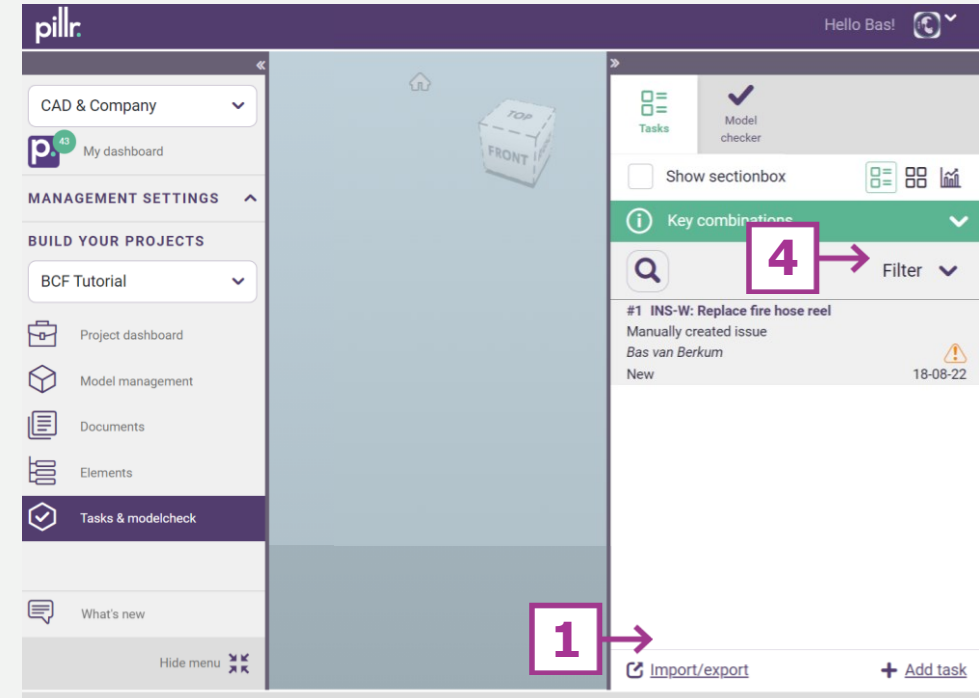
pillr.

Hello Bas!

CAD & Company

43

My dashboard

MANAGEMENT SETTINGS

BUILD YOUR PROJECTS

BCF Tutorial

Project dashboard

Model management

Documents

Elements

Tasks & modelcheck

What's new

Hide menu

TOP

FRONT

Tasks

Model checker

Show sectionbox

Key combinations

4

Filter

#1 INS-W: Replace fire hose reel
Manually created issue
Bas van Berkum
New 18-08-22

1

Import/export

Add task